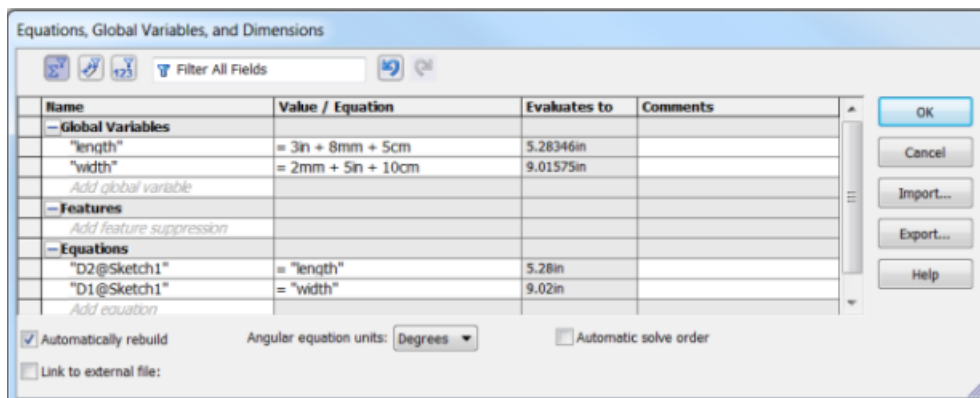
Equations, Global Variables, and Dimensions

Filter All Fields

| Name | Value / Equation | Evaluates to | Comments |
|---|---|---|---|
| − Global Variables | | | |
| "length" | = 3in + 8mm + 5cm | 5.28346in | |
| "width" | = 2mm + 5in + 10cm | 9.01575in | |
| Add global variable | | | |
| − Features | | | |
| Add feature suppression | | | |
| − Equations | | | |
| "D2@Sketch1" | = "length" | 5.28in | |
| "D1@Sketch1" | = "width" | 9.02in | |
| Add equation | | | |

OK
Cancel
Import...
Export...
Help

Automatically rebuild
Angular equation units: Degrees
Automatic solve order
Link to external file: